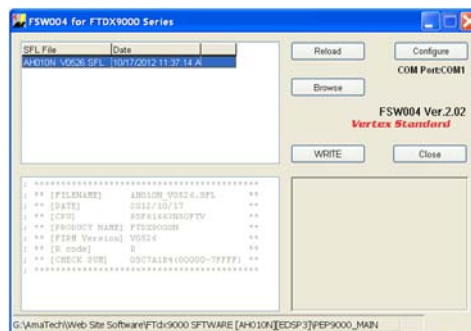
FSW004 for FTDX9000 Series

| SFL File | Date |
|---|---|
| AH010N_V0526.SFL | 10/17/2012 11:37:14 A |

Reload

Configure

COM Port:COM1

Browse

FSW004 Ver.2.02

Vertex Standard

WRITE

Close

; ********************************************
; ** [FILENAME] AH010N_V0526.SFL **
; ** [DATE] 2012/10/17 **
; ** [CPU] R5F61663N50FTV **
; ** [PRODUCT NAME] FTDX9000N **
; ** [FIRM Version] V0526 **
; ** [R code] 0 **
; ** [CHECK SUM] 05C7A184(00000-7FFFF) **
; ********************************************

G:\AmaTech\Web Site Software\FTdx9000 SFTWARE [AH010N][EDSP3]\PEP9000_MAIN